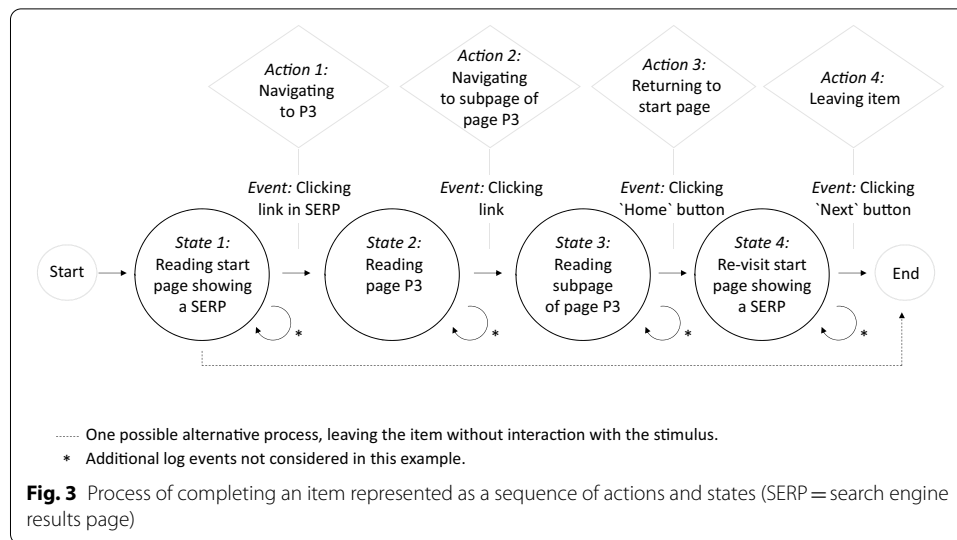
*Action 1:* Navigating to P3

*Action 2:* Navigating to subpage of page P3

*Action 3:* Returning to start page

*Action 4:* Leaving item

*Event:* Clicking link in SERP

*Event:* Clicking link

*Event:* Clicking `Home` button

*Event:* Clicking `Next` button

Start

*State 1:* Reading start page showing a SERP

*State 2:* Reading page P3

*State 3:* Reading subpage of page P3

*State 4:* Re-visit start page showing a SERP

End

\*

\*

\*

\*

One possible alternative process, leaving the item without interaction with the stimulus.

\* Additional log events not considered in this example.

**Fig. 3** Process of completing an item represented as a sequence of actions and states (SERP = search engine results page)